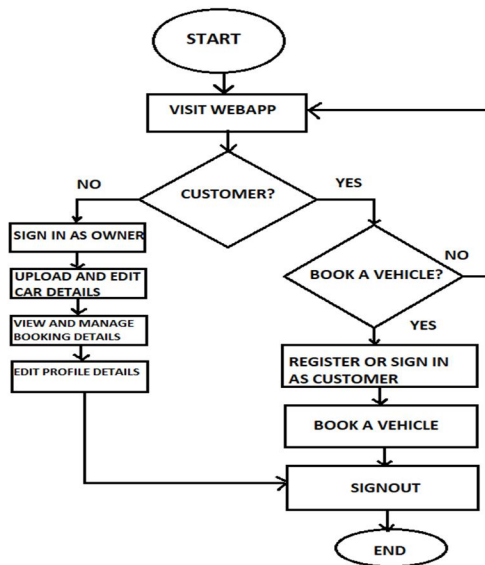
START

VISIT WEBAPP

NO

CUSTOMER?

YES

SIGN IN AS OWNER

UPLOAD AND EDIT CAR DETAILS

VIEW AND MANAGE BOOKING DETAILS

EDIT PROFILE DETAILS

BOOK A VEHICLE?

NO

YES

REGISTER OR SIGN IN AS CUSTOMER

BOOK A VEHICLE

SIGNOUT

END